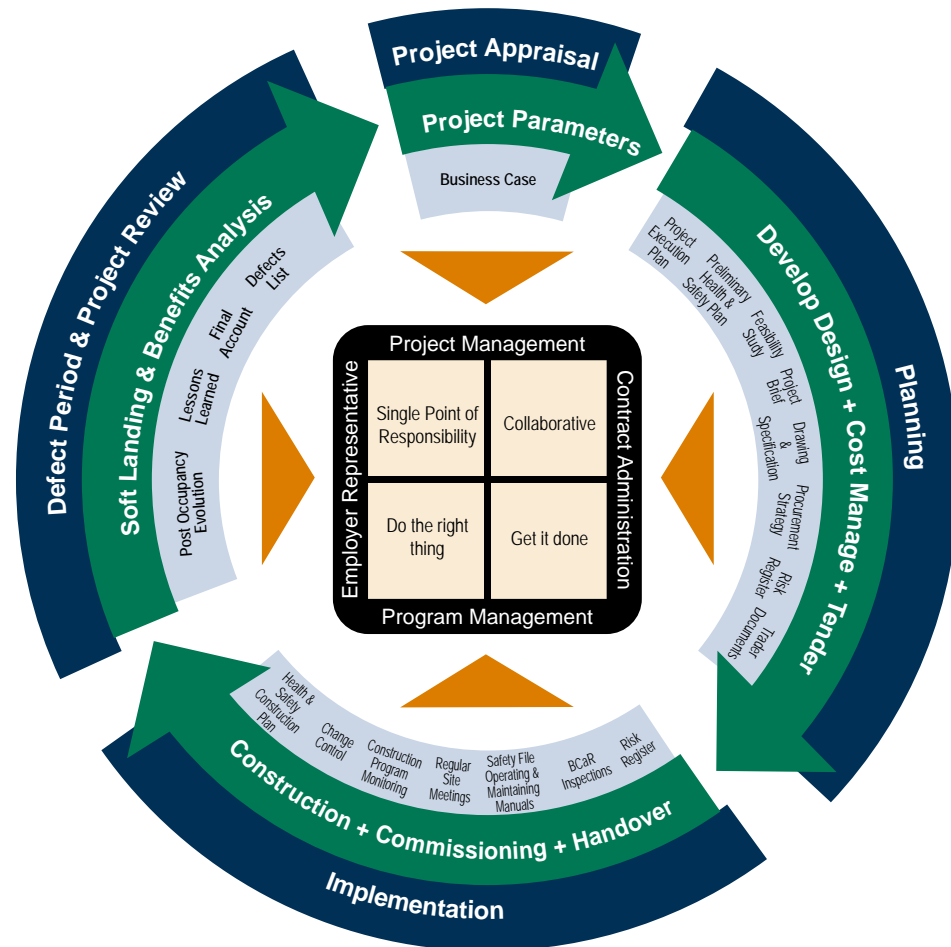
Project Appraisal

Project Parameters

Business Case

Planning

Develop Design + Cost Manage + Tender

Project Execution Plan

Preliminary Health & Safety Plan

Feasibility Study

Project Brief

Drawing & Specification

Procurement Strategy

Risk Register

Trader Documents

Implementation

Construction + Commissioning + Handover

Health & Safety Construction Plan

Change Control

Construction Program Monitoring

Regular Site Meetings

Safety File Operating & Maintaining Manuals

BCaR Inspections

Risk Register

Defect Period & Project Review

Soft Landing & Benefits Analysis

Defects List

Final Account

Lessons Learned

Post Occupancy Evolution

Project Management

Employer Representative

Contract Administration

Program Management

| Single Point of Responsibility | Collaborative |
|---|---|
| Do the right thing | Get it done |